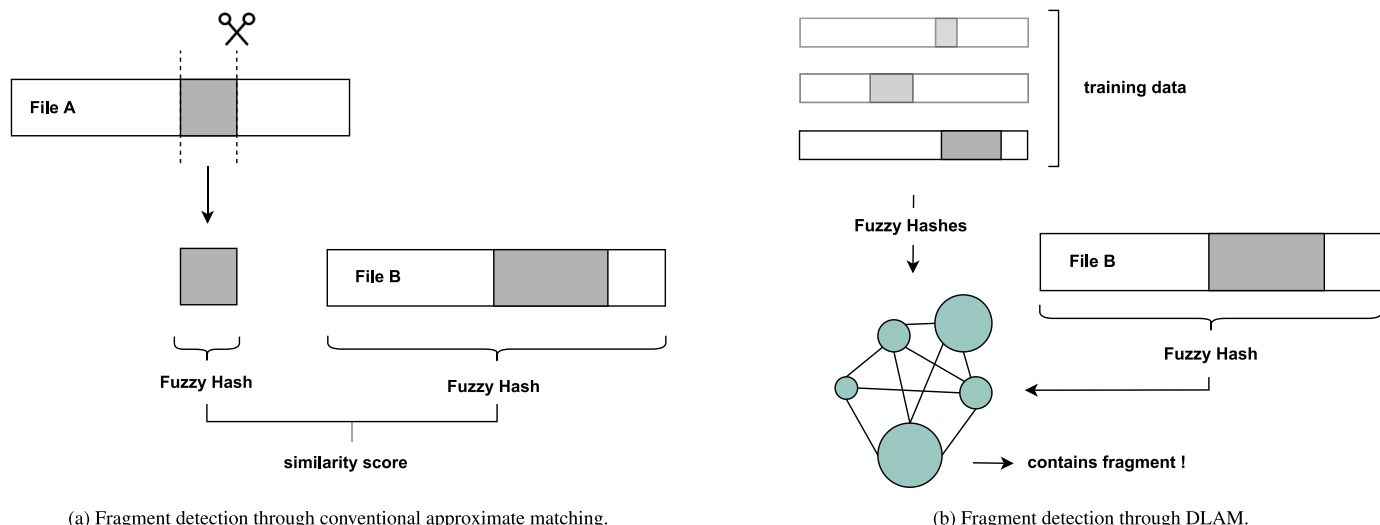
File A

Fuzzy Hash

File B

Fuzzy Hash

similarity score

(a) Fragment detection through conventional approximate matching.

training data

Fuzzy Hashes

File B

Fuzzy Hash

contains fragment !

(b) Fragment detection through DLAM.